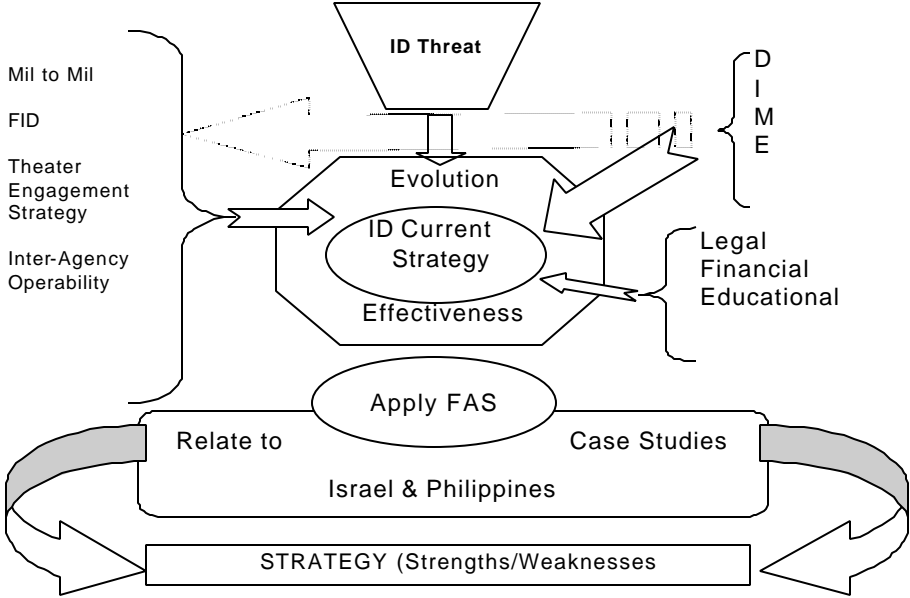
ID Threat

Mil to Mil

FID

Theater Engagement Strategy

Inter-Agency Operability

D
I
M
E

Evolution

ID Current Strategy

Effectiveness

Legal
Financial
Educational

Apply FAS

Relate to

Case Studies

Israel & Philippines

STRATEGY (Strengths/Weaknesses